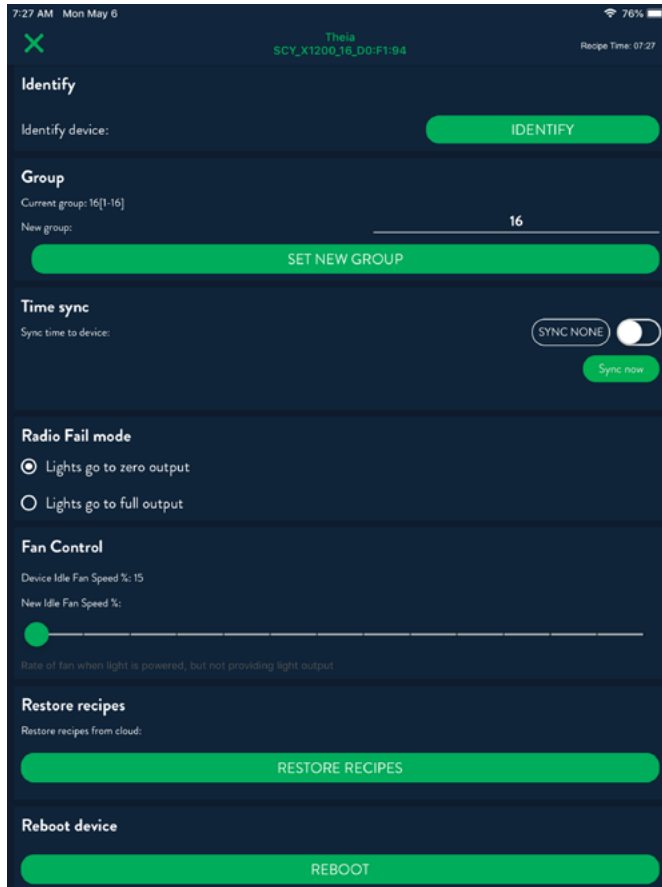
7:27 AM Mon May 6

76%

Theia
SCY_X1200_16_D0:F1:94

Recipe Time: 07:27

Identify

Identify device:

IDENTIFY

Group

Current group: 16[1-16]

New group:

16

SET NEW GROUP

Time sync

Sync time to device:

SYNC NONE

Sync now

Radio Fail mode

Lights go to zero output

Lights go to full output

Fan Control

Device Idle Fan Speed %: 15

New Idle Fan Speed %:

Rate of fan when light is powered, but not providing light output

Restore recipes

Restore recipes from cloud:

RESTORE RECIPES

Reboot device

REBOOT